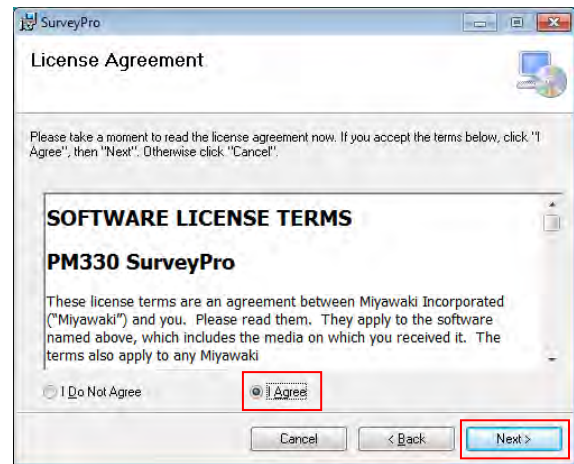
SurveyPro

License Agreement

Please take a moment to read the license agreement now. If you accept the terms below, click "I Agree", then "Next". Otherwise click "Cancel".

SOFTWARE LICENSE TERMS

PM330 SurveyPro

These license terms are an agreement between Miyawaki Incorporated ("Miyawaki") and you. Please read them. They apply to the software named above, which includes the media on which you received it. The terms also apply to any Miyawaki

I Do Not Agree

I Agree

Cancel

< Back

Next >